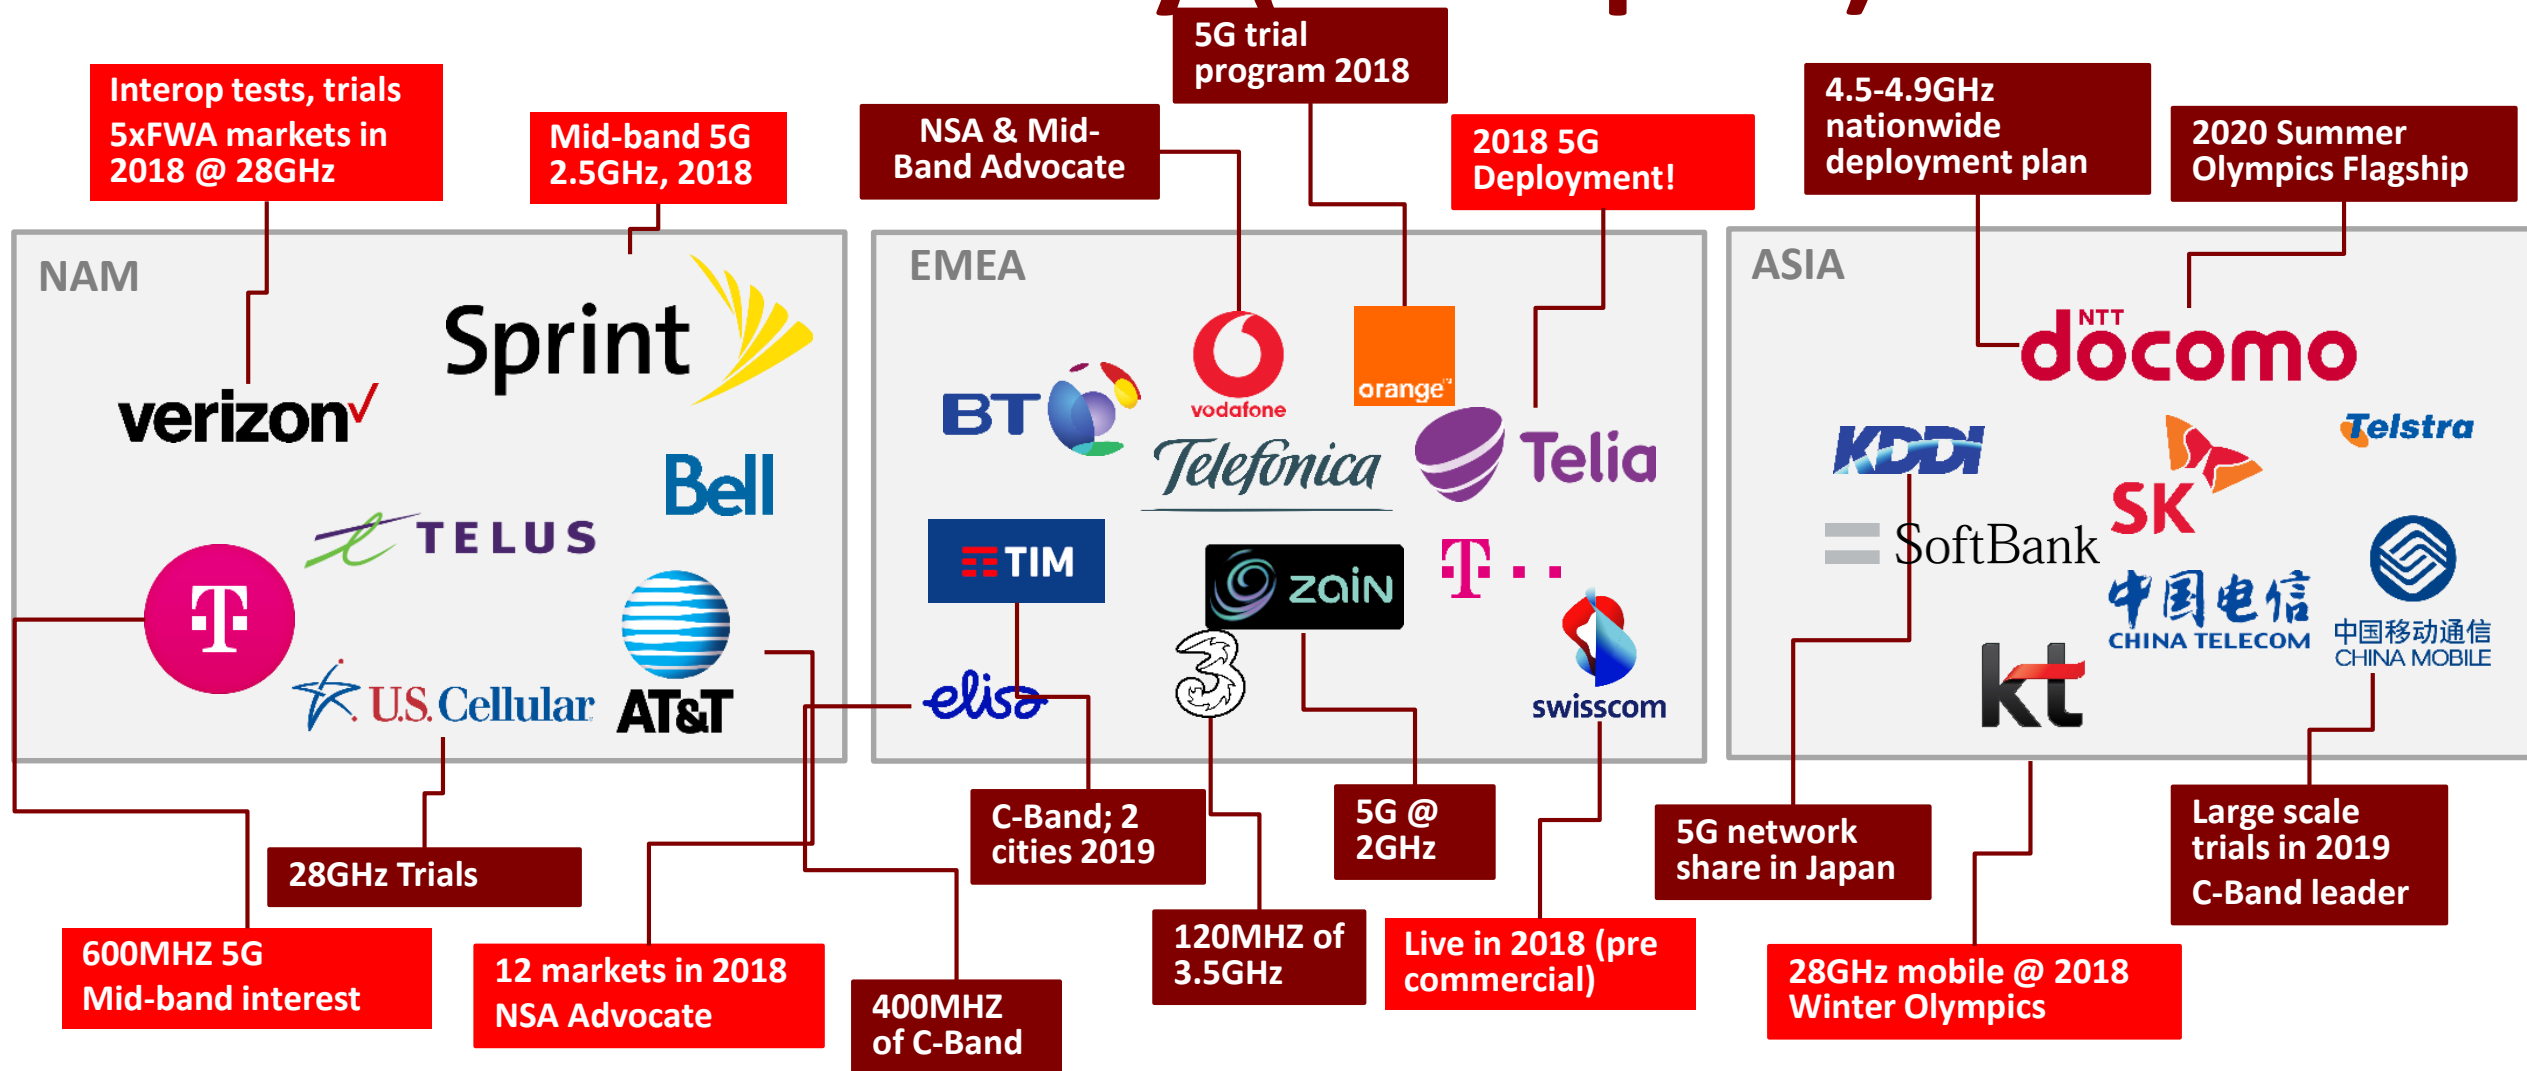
Interop tests, trials 5xFWA markets in 2018 @ 28GHz

Mid-band 5G 2.5GHz, 2018

NSA & Mid-Band Advocate

5G trial program 2018

2018 5G Deployment!

4.5-4.9GHz nationwide deployment plan

2020 Summer Olympics Flagship

NAM

Sprint

verizon

Bell

TELUS

T

U.S. Cellular

AT&T

EMEA

BT

vodafone

orange

Telefonica

Telia

TIM

zain

T

elisa

3

swisscom

ASIA

NTT docomo

KDDI

Telstra

SK

SoftBank

中国电信 CHINA TELECOM

中国移动通信 CHINA MOBILE

kt

28GHz Trials

600MHZ 5G Mid-band interest

12 markets in 2018 NSA Advocate

400MHZ of C-Band

C-Band; 2 cities 2019

120MHZ of 3.5GHz

5G @ 2GHz

Live in 2018 (pre commercial)

5G network share in Japan

28GHz mobile @ 2018 Winter Olympics

Large scale trials in 2019 C-Band leader